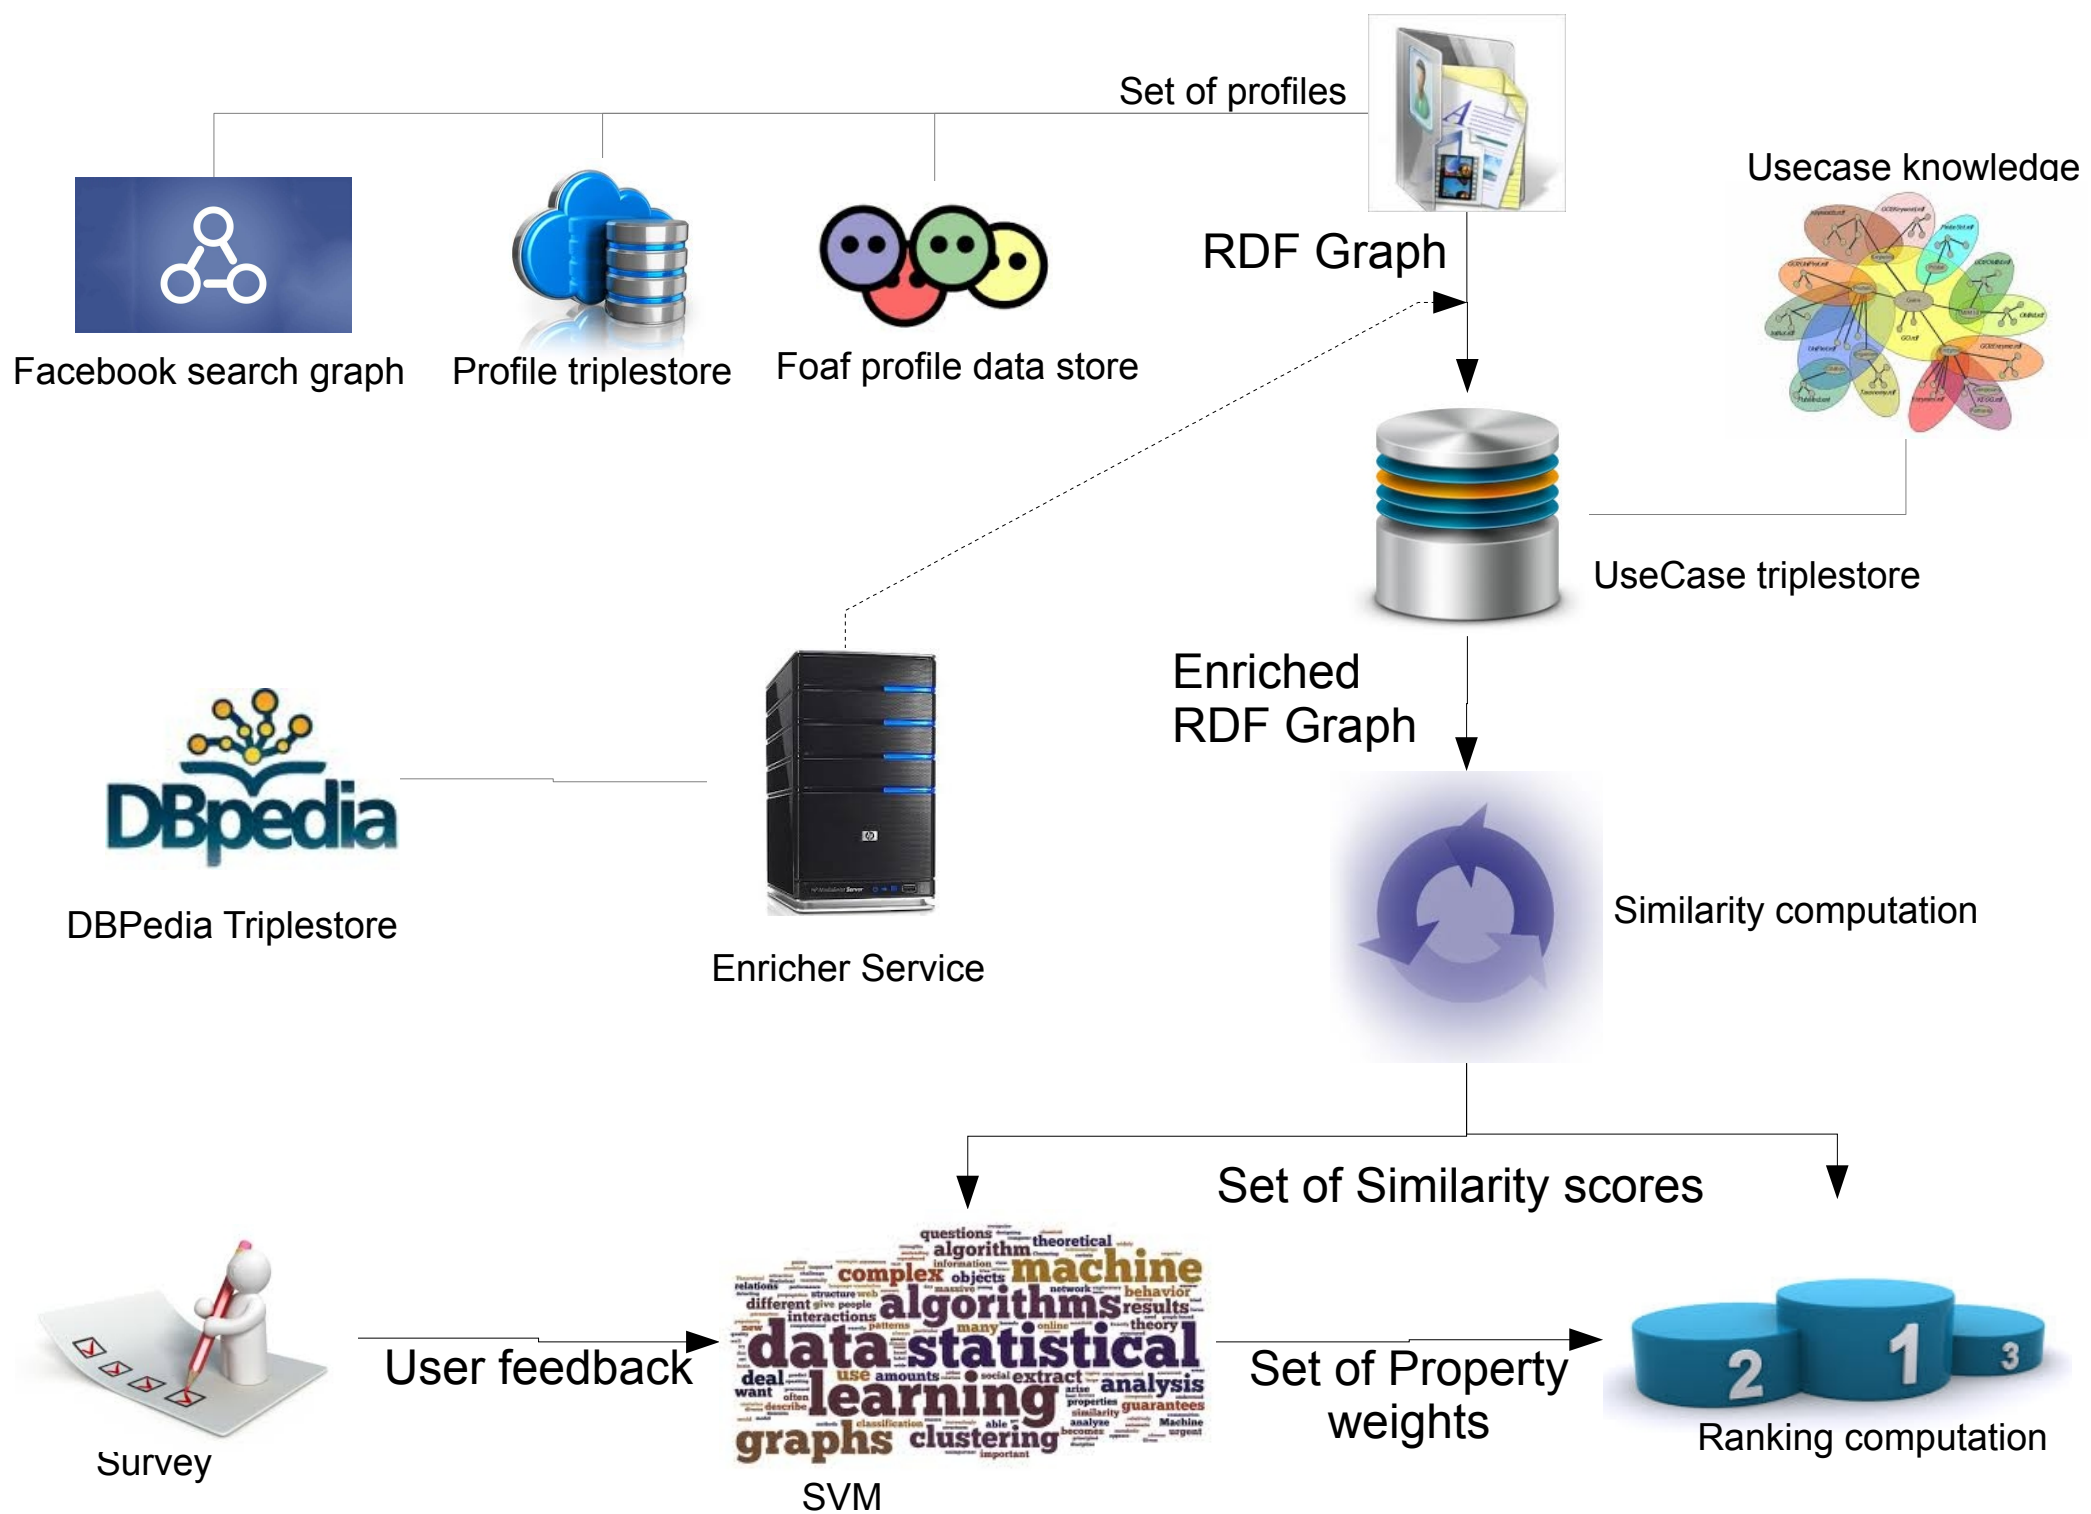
Set of profiles

Usecase knowledge

RDF Graph

Facebook search graph

Profile triplestore

Foaf profile data store

UseCase triplestore

Enriched RDF Graph

DBpedia

DBPedia Triplestore

Enricher Service

Similarity computation

Set of Similarity scores

questions theoretical algorithm complex objects machine different algorithms results interactions data statistical learning analysis graphs clustering

User feedback

Set of Property weights

Survey

SVM

2 1 3

Ranking computation